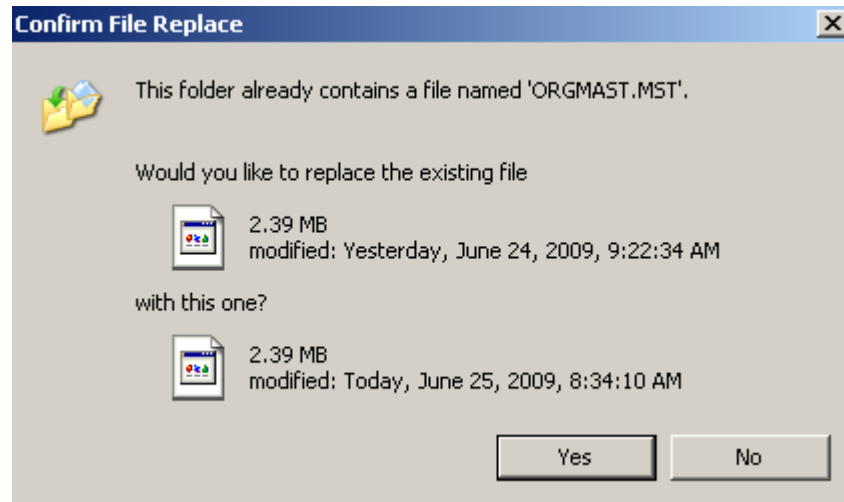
Confirm File Replace

This folder already contains a file named 'ORGMAST.MST'.

Would you like to replace the existing file

2.39 MB
modified: Yesterday, June 24, 2009, 9:22:34 AM

with this one?

2.39 MB
modified: Today, June 25, 2009, 8:34:10 AM

Yes

No